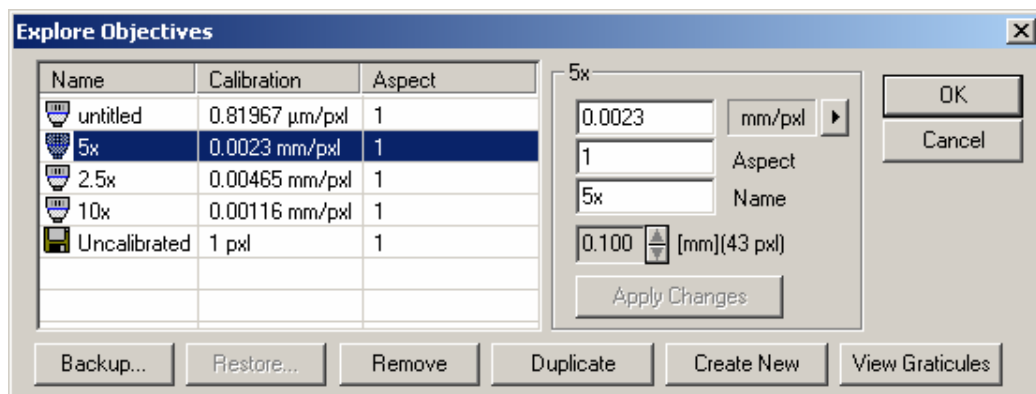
Explore Objectives

| Name | Calibration | Aspect |
|---|---|---|
| untitled | 0.81967 µm/pxl | 1 |
| 5x | 0.0023 mm/pxl | 1 |
| 2.5x | 0.00465 mm/pxl | 1 |
| 10x | 0.00116 mm/pxl | 1 |
| Uncalibrated | 1 pxl | 1 |

5x
0.0023 mm/pxl
1 Aspect
5x Name
0.100 [mm](43 pxl)
Apply Changes

OK
Cancel

Backup... Restore... Remove Duplicate Create New View Graticules